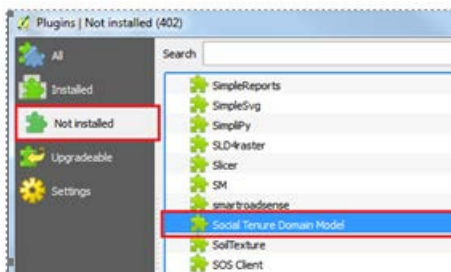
Plugins | Not installed (402)

All
Installed
Not installed
Upgradeable
Settings

Search

SimpleReports
SimpleSvg
SimpliPy
SLD4raster
Slicer
SM
smartroadsense
Social Tenure Domain Model
SoilTexture
SOS Client